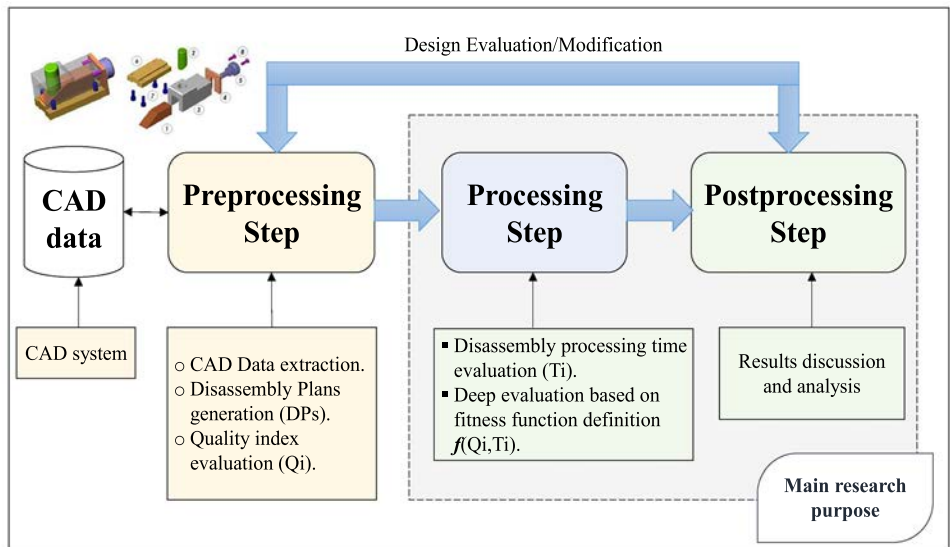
Design Evaluation/Modification

CAD data

Preprocessing Step

Processing Step

Postprocessing Step

CAD system

○ CAD Data extraction.
○ Disassembly Plans generation (DPs).
○ Quality index evaluation (Qi).

▪ Disassembly processing time evaluation (Ti).
▪ Deep evaluation based on fitness function definition $f$(Qi,Ti).

Results discussion and analysis

Main research purpose